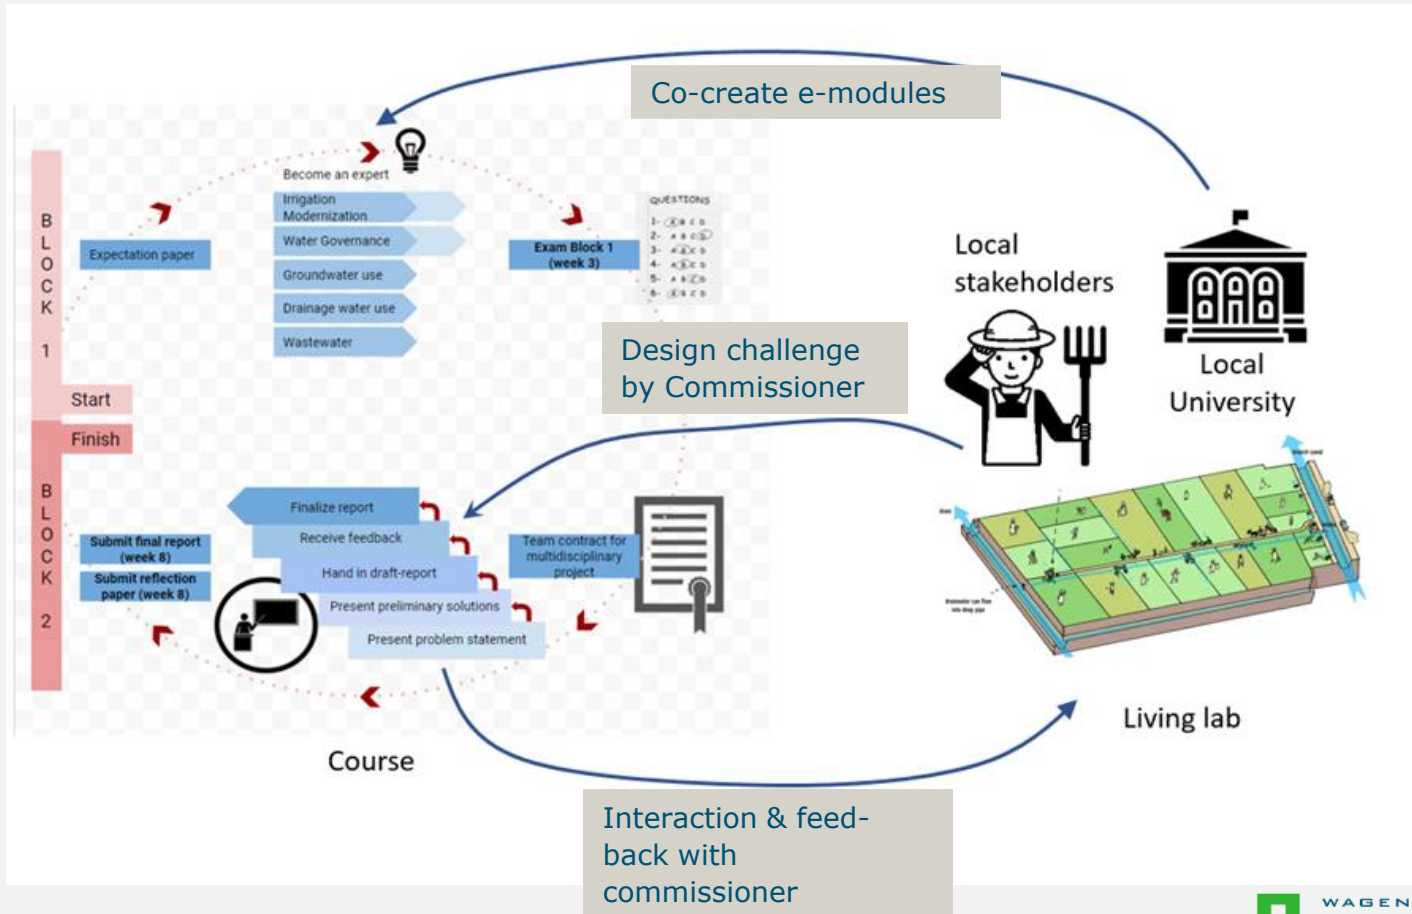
Co-create e-modules

BLOCK 1

Become an expert

Irrigation Modernization

Water Governance

Groundwater use

Drainage water use

Wastewater

Expectation paper

Exam Block 1 (week 3)

QUESTIONS

Start

Finish

BLOCK 2

Finalize report

Receive feedback

Hand in draft-report

Present preliminary solutions

Present problem statement

Submit final report (week 8)

Submit reflection paper (week 8)

Team contract for multidisciplinary project

Course

Local stakeholders

Local University

Design challenge by Commissioner

Living lab

Interaction & feed-back with commissioner

WAGEN